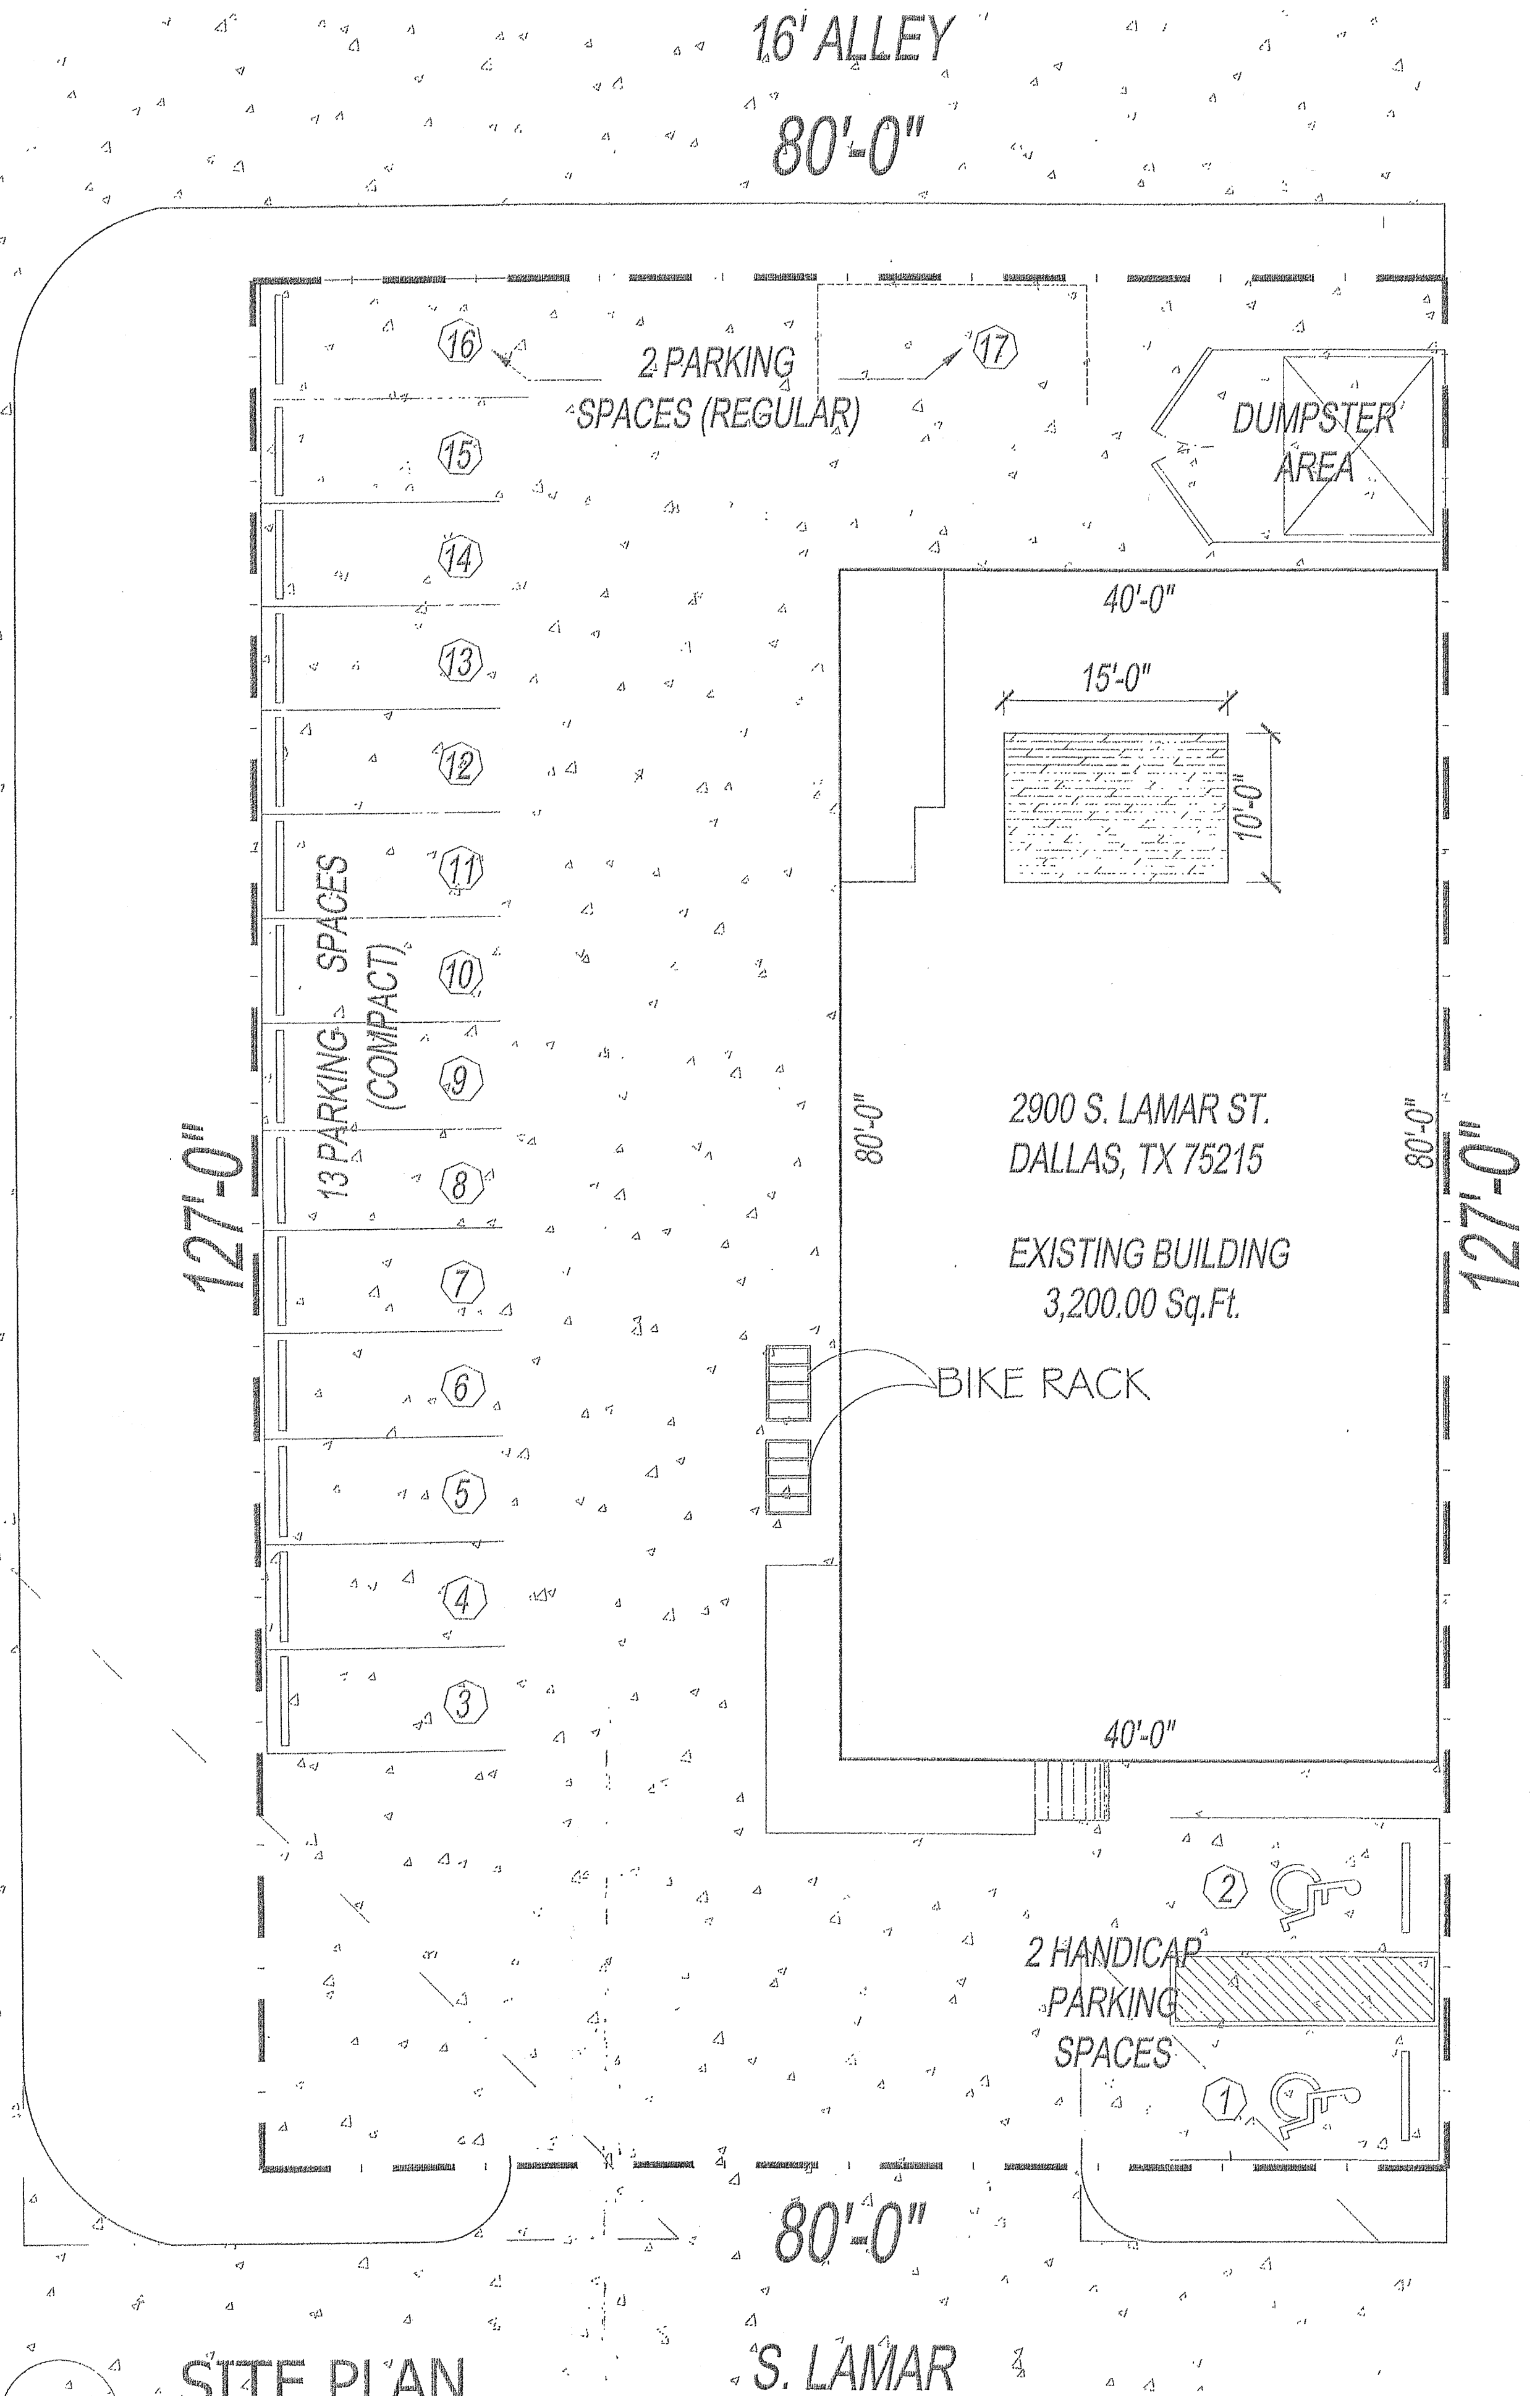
16' ALLEY

80'-0"

16

2 PARKING SPACES (REGULAR)

17

DUMPSTER AREA

15

14

13

12

11

10

9

8

7

6

5

4

3

13 PARKING SPACES (COMPACT)

127'-0"

40'-0"

15'-0"

10'-0"

80'-0"

2900 S. LAMAR ST.
DALLAS, TX 75215

EXISTING BUILDING
3,200.00 Sq.Ft.

80'-0"

127'-0"

BIKE RACK

40'-0"

2

2 HANDICAP PARKING SPACES

1

80'-0"

SITE PLAN

S. LAMAR